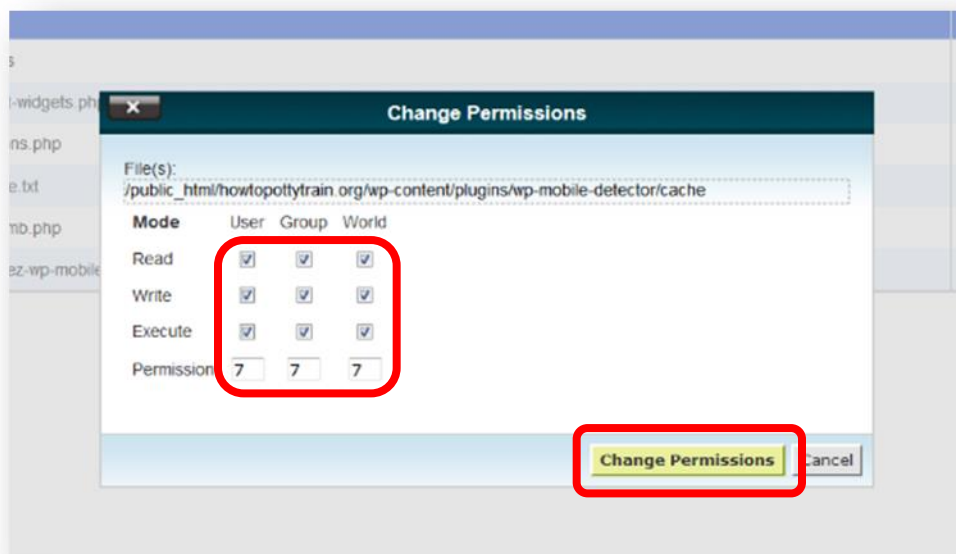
s
-widgets.php
ns.php
e.txt
mb.php
ez-wp-mobile

Change Permissions

File(s):
/public_html/howtopottytrain.org/wp-content/plugins/wp-mobile-detector/cache

| Mode | User | Group | World |
|---|---|---|---|
| Read | ☑ | ☑ | ☑ |
| Write | ☑ | ☑ | ☑ |
| Execute | ☑ | ☑ | ☑ |
| Permission | 7 | 7 | 7 |

Change Permissions
Cancel